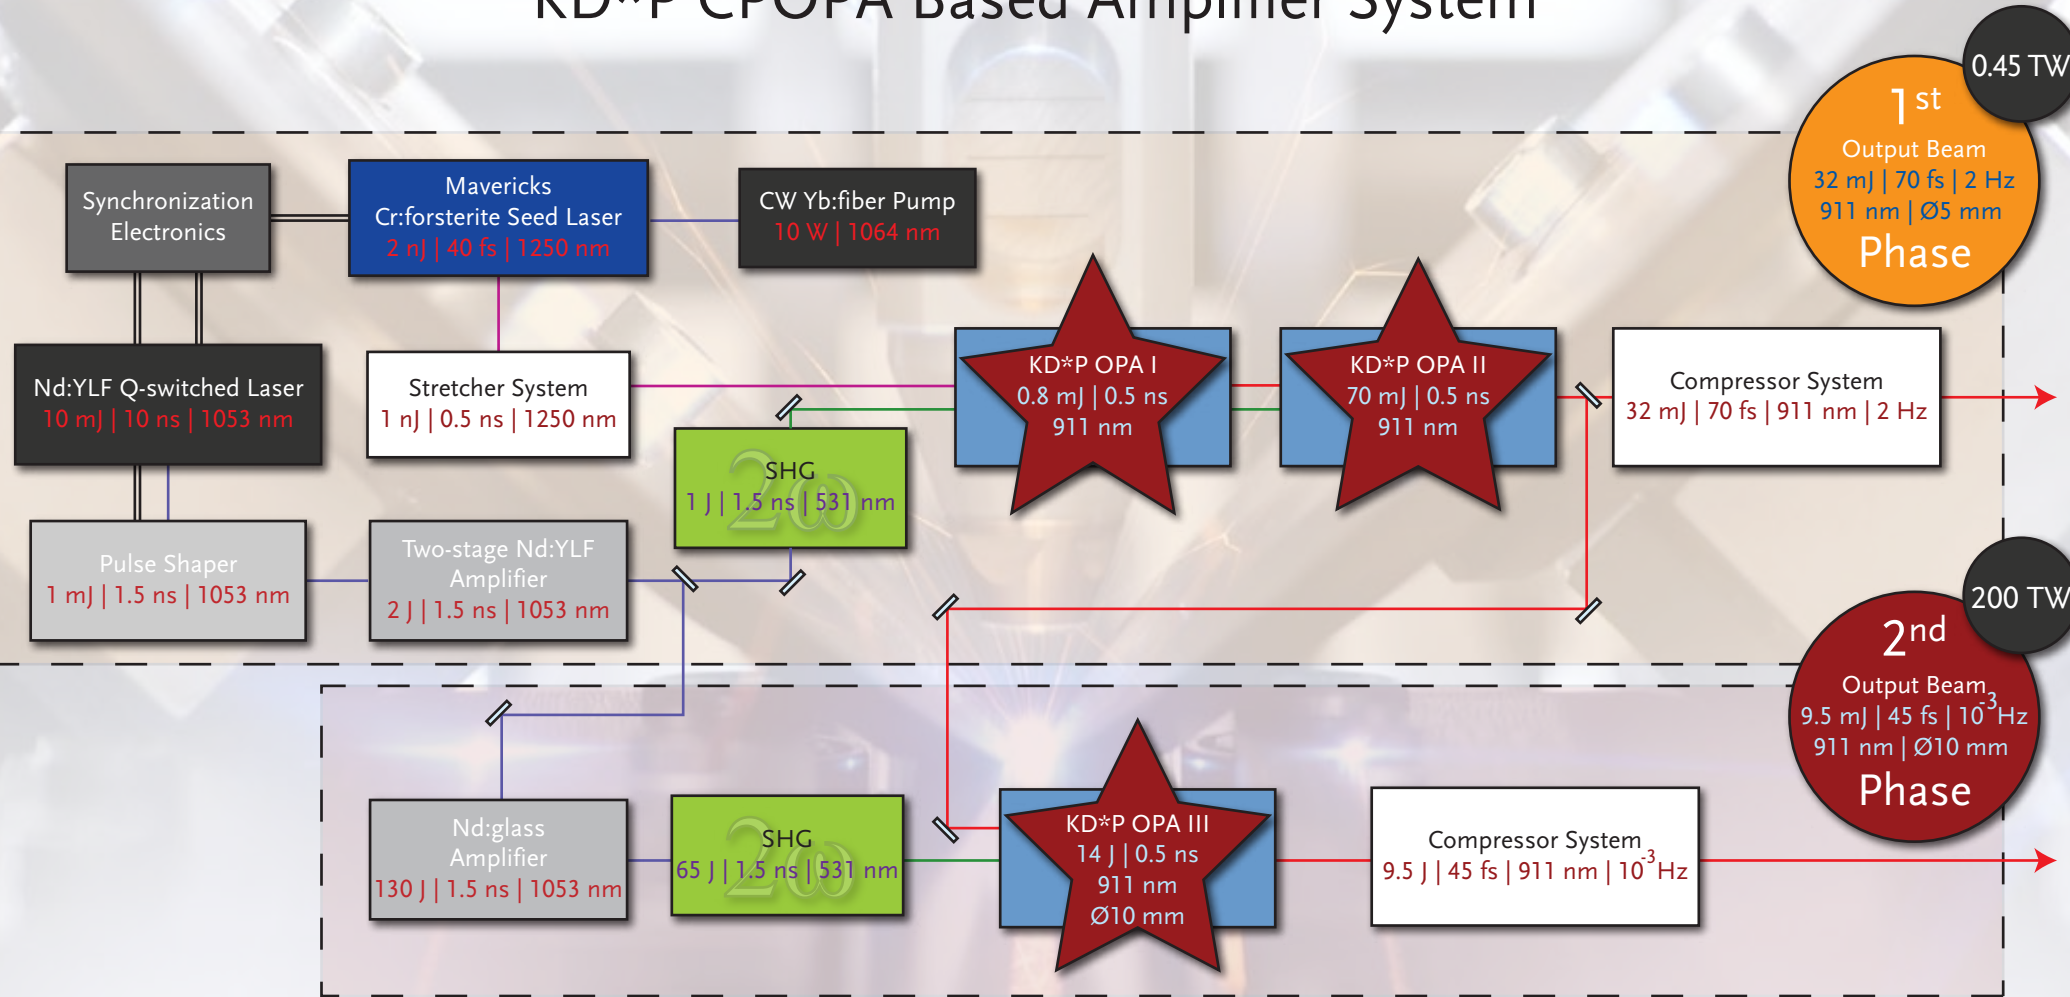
KD*P CPOPA Based Amplifier System

0.45 TW
1st
Output Beam
32 mJ | 70 fs | 2 Hz
911 nm | Ø5 mm
Phase

Synchronization Electronics

Mavericks
Cr:forsterite Seed Laser
2 nJ | 40 fs | 1250 nm

CW Yb:fiber Pump
10 W | 1064 nm

Nd:YLF Q-switched Laser
10 mJ | 10 ns | 1053 nm

Stretcher System
1 nJ | 0.5 ns | 1250 nm

KD*P OPA I
0.8 mJ | 0.5 ns
911 nm

KD*P OPA II
70 mJ | 0.5 ns
911 nm

Compressor System
32 mJ | 70 fs | 911 nm | 2 Hz

SHG
$2\omega$
1 J | 1.5 ns | 531 nm

Pulse Shaper
1 mJ | 1.5 ns | 1053 nm

Two-stage Nd:YLF Amplifier
2 J | 1.5 ns | 1053 nm

200 TW
2nd
Output Beam
9.5 mJ | 45 fs | $10^{-3}$Hz
911 nm | Ø10 mm
Phase

Nd:glass Amplifier
130 J | 1.5 ns | 1053 nm

SHG
$2\omega$
65 J | 1.5 ns | 531 nm

KD*P OPA III
14 J | 0.5 ns
911 nm
Ø10 mm

Compressor System
9.5 J | 45 fs | 911 nm | $10^{-3}$Hz